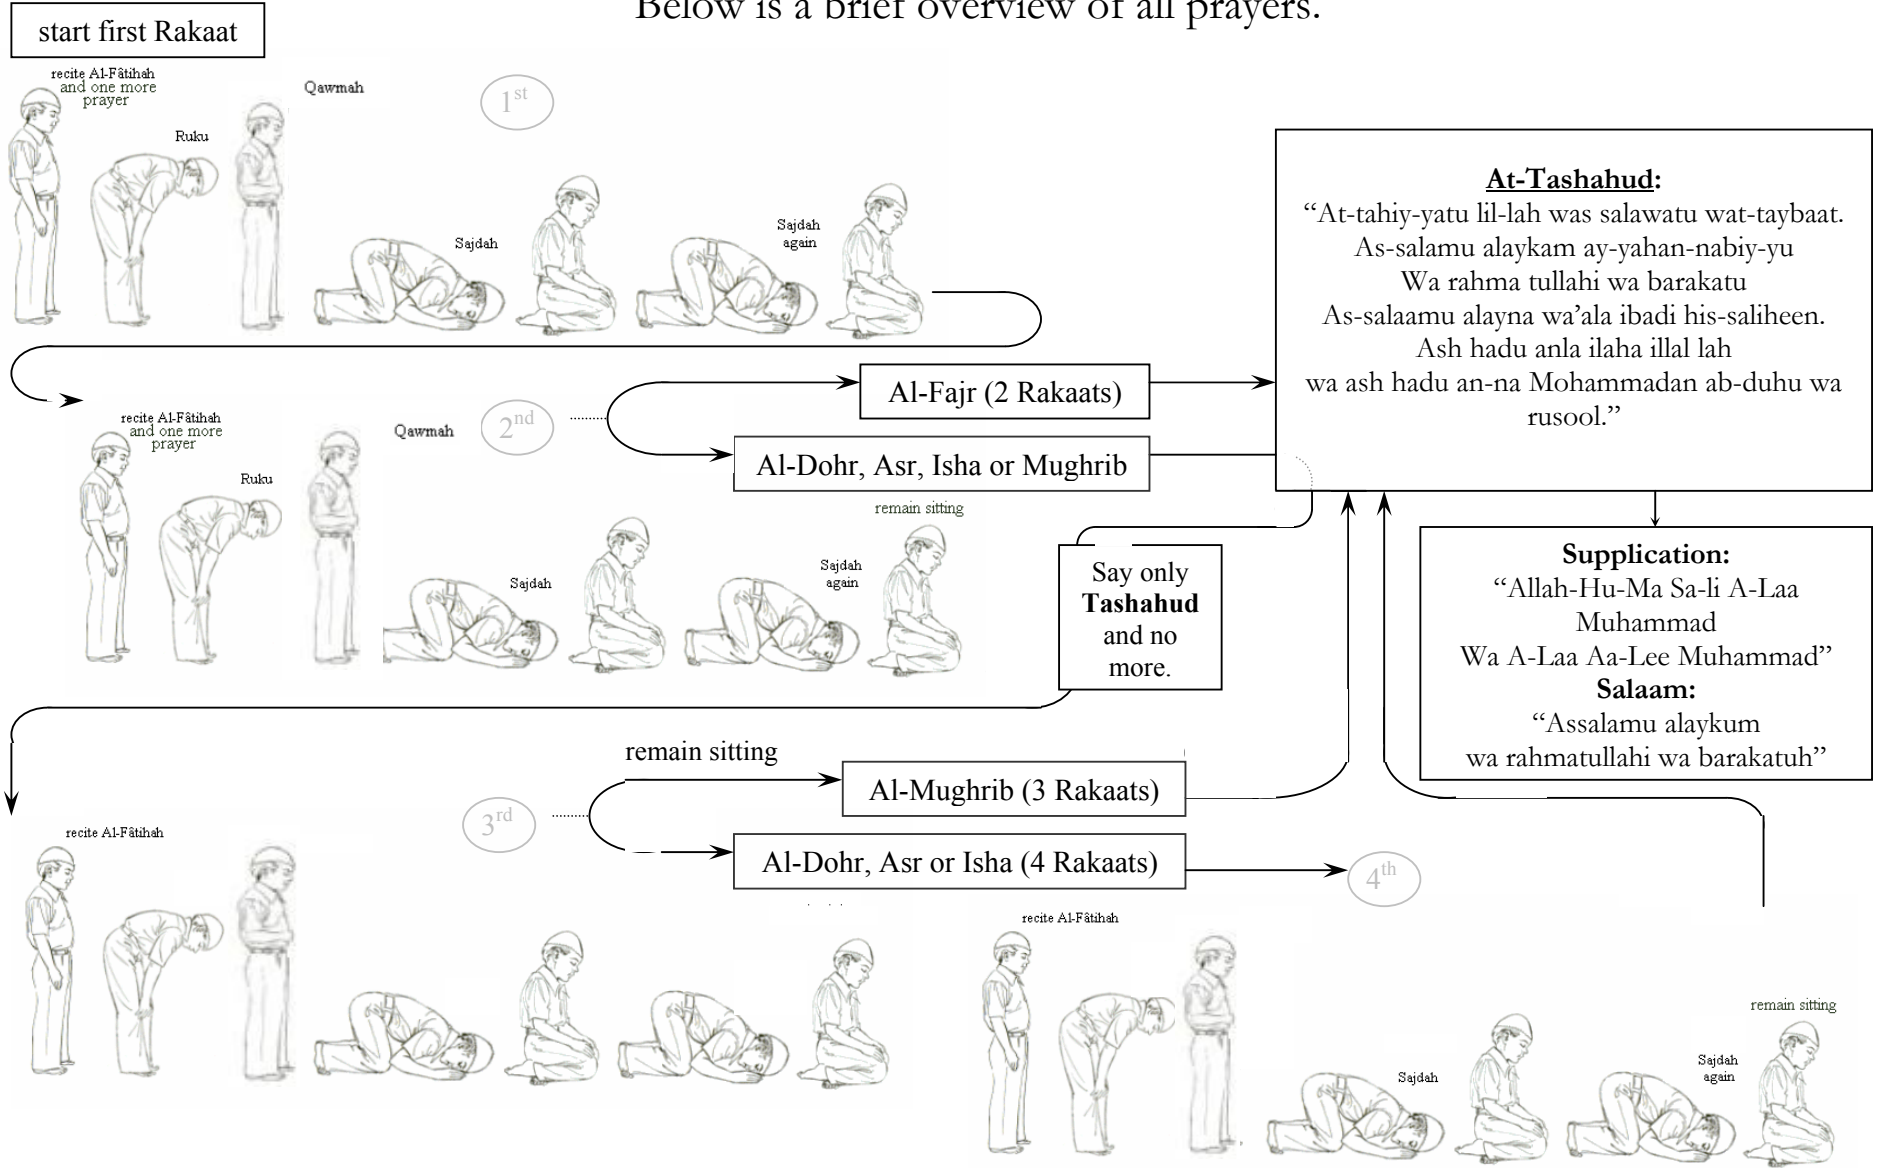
Below is a brief overview of all prayers.

start first Rakaat

recite Al-Fâtihah and one more prayer

Ruku

Qawmah

$1^{st}$

Sajdah

Sajdah again

At-Tashahud:
"At-tahiy-yatu lil-lah was salawatu wat-taybaat.
As-salamu alaykam ay-yahan-nabiy-yu
Wa rahma tullahi wa barakatu
As-salaamu alayna wa'ala ibadi his-saliheen.
Ash hadu anla ilaha illal lah
wa ash hadu an-na Mohammadan ab-duhu wa rusool."

recite Al-Fâtihah and one more prayer

Ruku

Qawmah

$2^{nd}$

Al-Fajr (2 Rakaats)

Al-Dohr, Asr, Isha or Mughrib

remain sitting

Sajdah

Sajdah again

Say only Tashahud and no more.

Supplication:
"Allah-Hu-Ma Sa-li A-Laa Muhammad
Wa A-Laa Aa-Lee Muhammad"
Salaam:
"Assalamu alaykum
wa rahmatullahi wa barakatuh"

remain sitting

Al-Mughrib (3 Rakaats)

$3^{rd}$

Al-Dohr, Asr or Isha (4 Rakaats)

$4^{th}$

recite Al-Fâtihah

recite Al-Fâtihah

remain sitting

Sajdah

Sajdah again